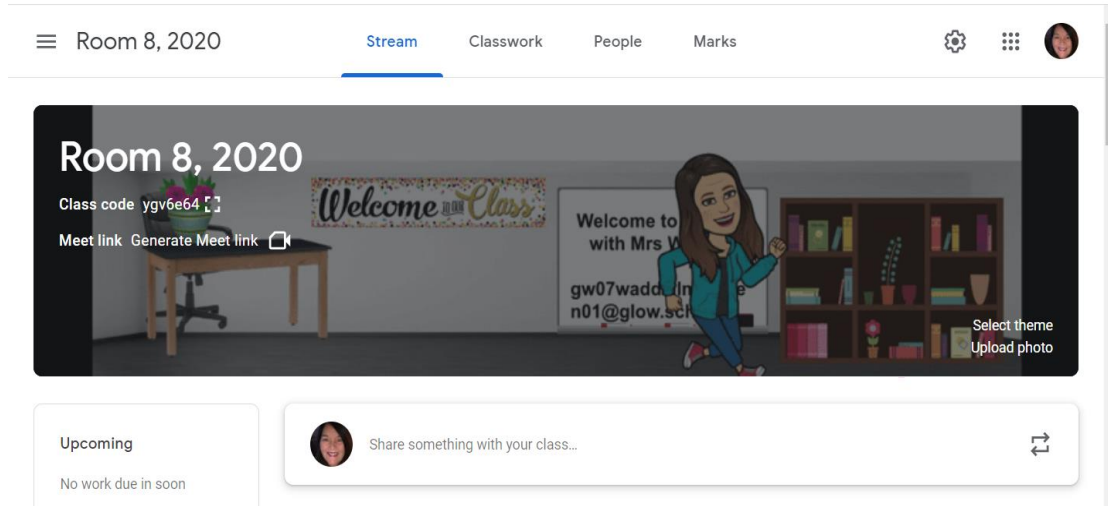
Room 8, 2020

Stream Classwork People Marks

Room 8, 2020

Class code ygv6e64

Meet link Generate Meet link

Welcome to our Class

Welcome to with Mrs W

gw07wadd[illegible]
n01@glow.sc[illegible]

Select theme
Upload photo

Upcoming

No work due in soon

Share something with your class...